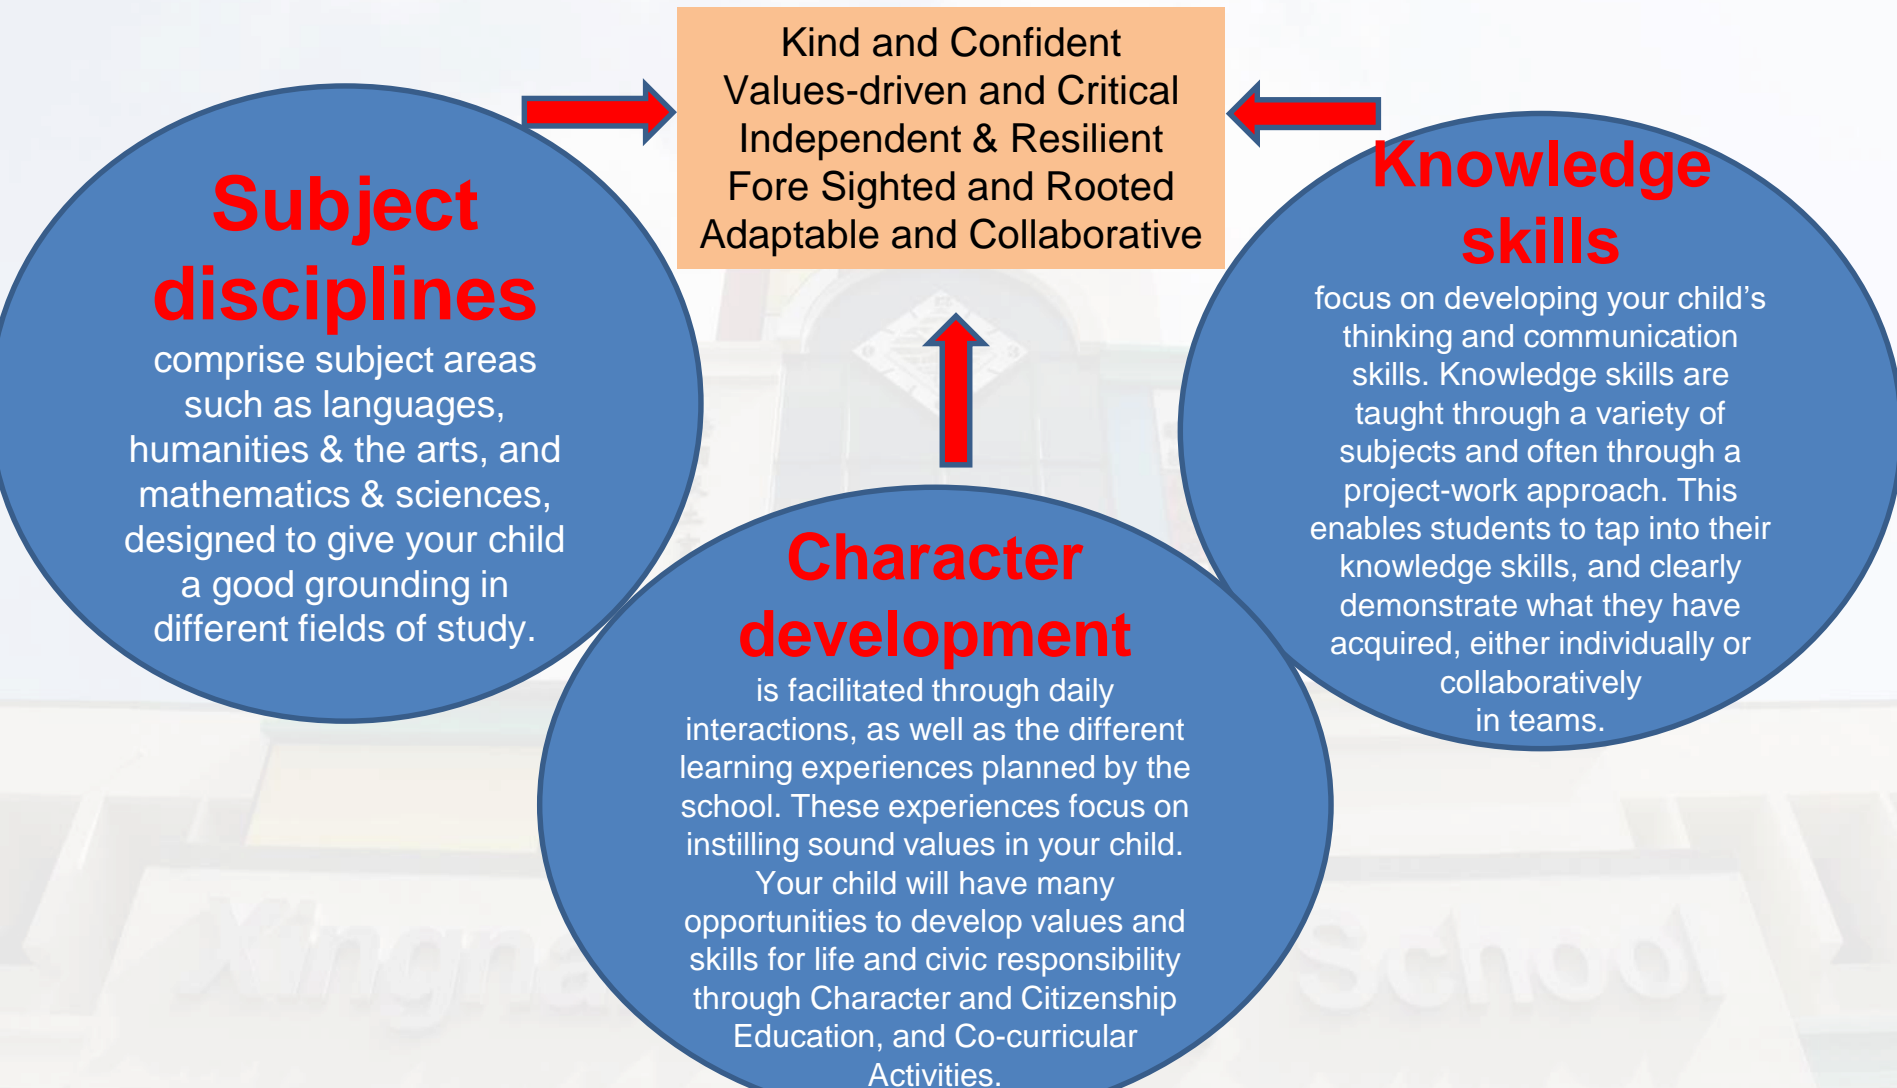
Kind and Confident
Values-driven and Critical
Independent & Resilient
Fore Sighted and Rooted
Adaptable and Collaborative

Subject disciplines
comprise subject areas such as languages, humanities & the arts, and mathematics & sciences, designed to give your child a good grounding in different fields of study.

Knowledge skills
focus on developing your child's thinking and communication skills. Knowledge skills are taught through a variety of subjects and often through a project-work approach. This enables students to tap into their knowledge skills, and clearly demonstrate what they have acquired, either individually or collaboratively in teams.

Character development
is facilitated through daily interactions, as well as the different learning experiences planned by the school. These experiences focus on instilling sound values in your child. Your child will have many opportunities to develop values and skills for life and civic responsibility through Character and Citizenship Education, and Co-curricular Activities.